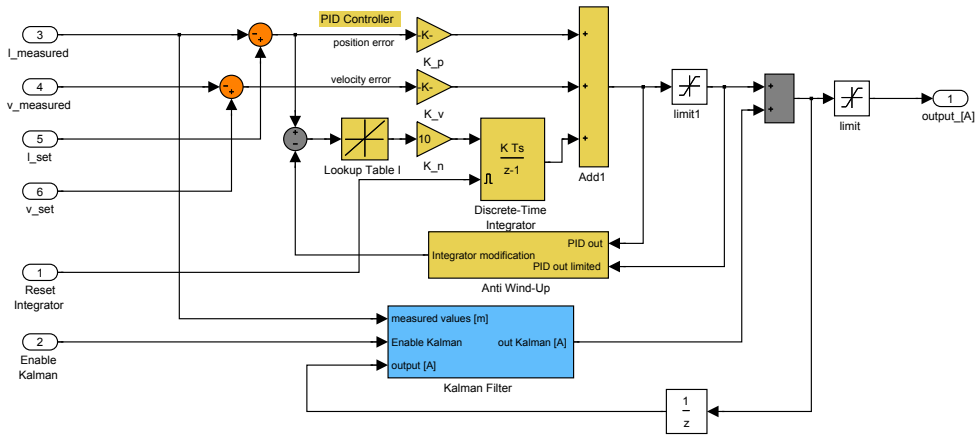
3
l_measured

4
v_measured

5
l_set

6
v_set

1
Reset Integrator

2
Enable Kalman

PID Controller

position error

-K-
K_p

velocity error

-K-
K_v

Lookup Table l

10
K_n

K Ts
z-1

Discrete-Time Integrator

Add1

limit1

limit

1
output_[A]

Integrator modification
PID out
PID out limited
Anti Wind-Up

measured values [m]
Enable Kalman
output [A]
out Kalman [A]
Kalman Filter

$\frac{1}{z}$